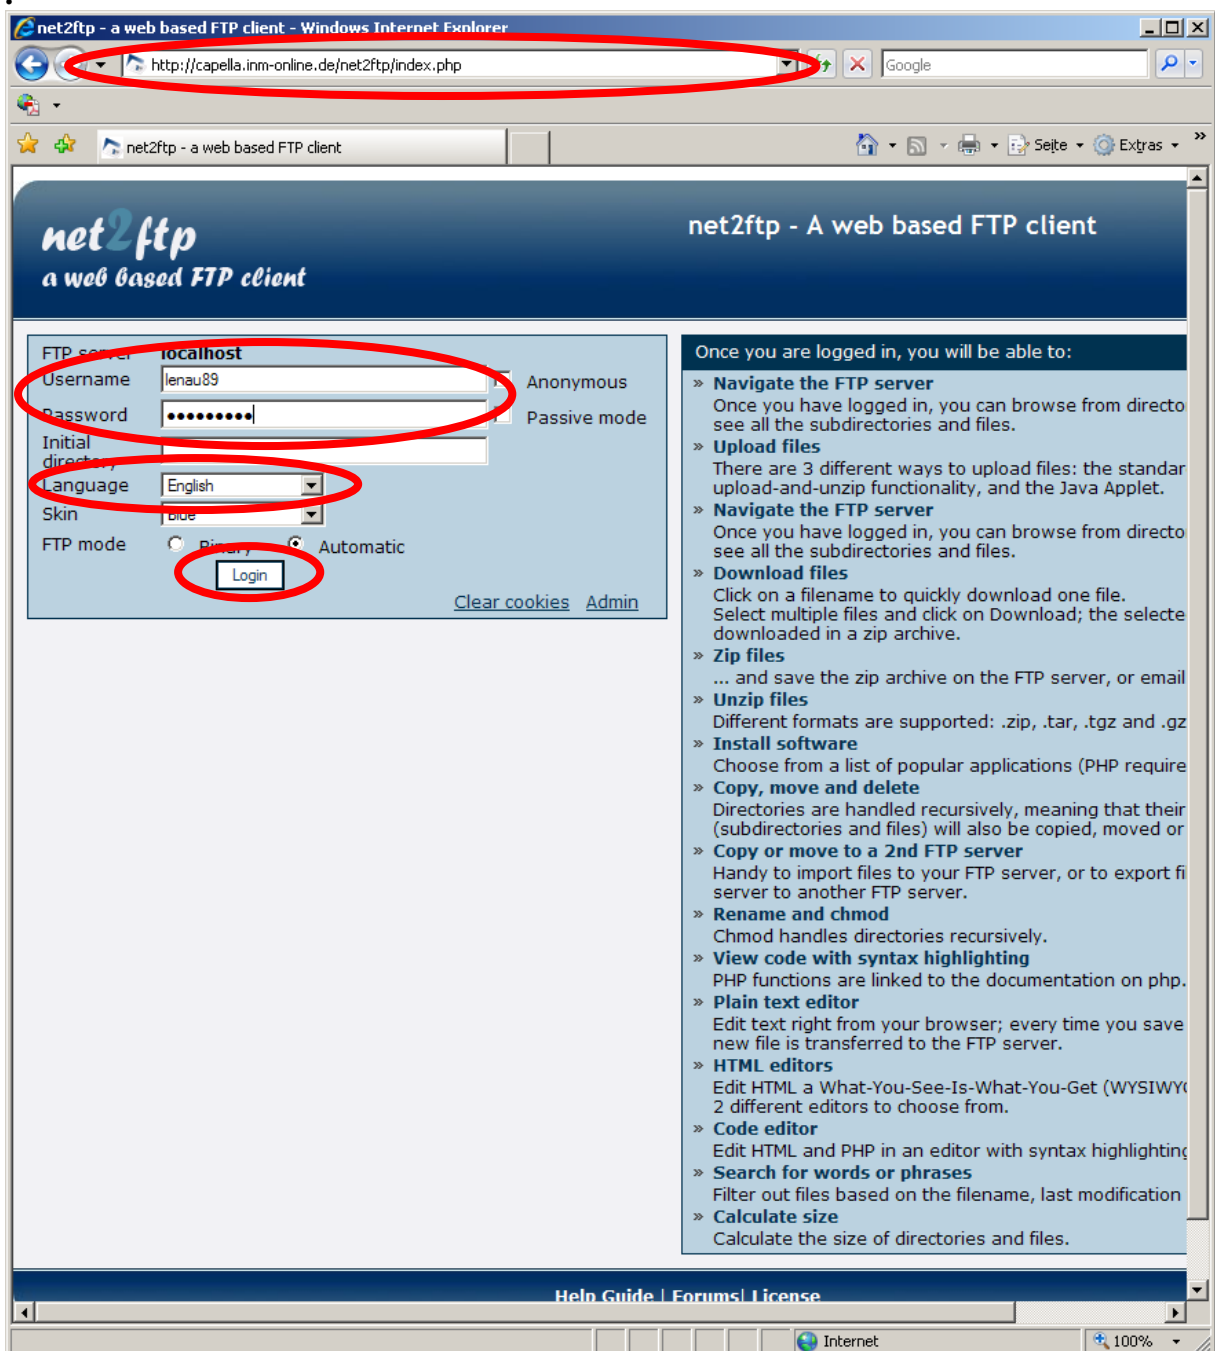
net2ftp - a web based FTP client - Windows Internet Explorer

http://capella.inm-online.de/net2ftp/index.php

Google

net2ftp - a web based FTP client

Seite Extras

net2ftp
a web based FTP client

net2ftp - A web based FTP client

FTP server localhost
Username lenau89
Password ••••••••••
Initial directory
Language English
Skin Blue
FTP mode Binary Automatic
Anonymous
Passive mode
Login
Clear cookies Admin

Once you are logged in, you will be able to:
» Navigate the FTP server
Once you have logged in, you can browse from directo see all the subdirectories and files.
» Upload files
There are 3 different ways to upload files: the standar upload-and-unzip functionality, and the Java Applet.
» Navigate the FTP server
Once you have logged in, you can browse from directo see all the subdirectories and files.
» Download files
Click on a filename to quickly download one file. Select multiple files and click on Download; the selecte downloaded in a zip archive.
» Zip files
... and save the zip archive on the FTP server, or email
» Unzip files
Different formats are supported: .zip, .tar, .tgz and .gz
» Install software
Choose from a list of popular applications (PHP require
» Copy, move and delete
Directories are handled recursively, meaning that their (subdirectories and files) will also be copied, moved or
» Copy or move to a 2nd FTP server
Handy to import files to your FTP server, or to export fi server to another FTP server.
» Rename and chmod
Chmod handles directories recursively.
» View code with syntax highlighting
PHP functions are linked to the documentation on php.
» Plain text editor
Edit text right from your browser; every time you save new file is transferred to the FTP server.
» HTML editors
Edit HTML a What-You-See-Is-What-You-Get (WYSIWY 2 different editors to choose from.
» Code editor
Edit HTML and PHP in an editor with syntax highlightin
» Search for words or phrases
Filter out files based on the filename, last modification
» Calculate size
Calculate the size of directories and files.

Help Guide | Forums | License

Internet 100%